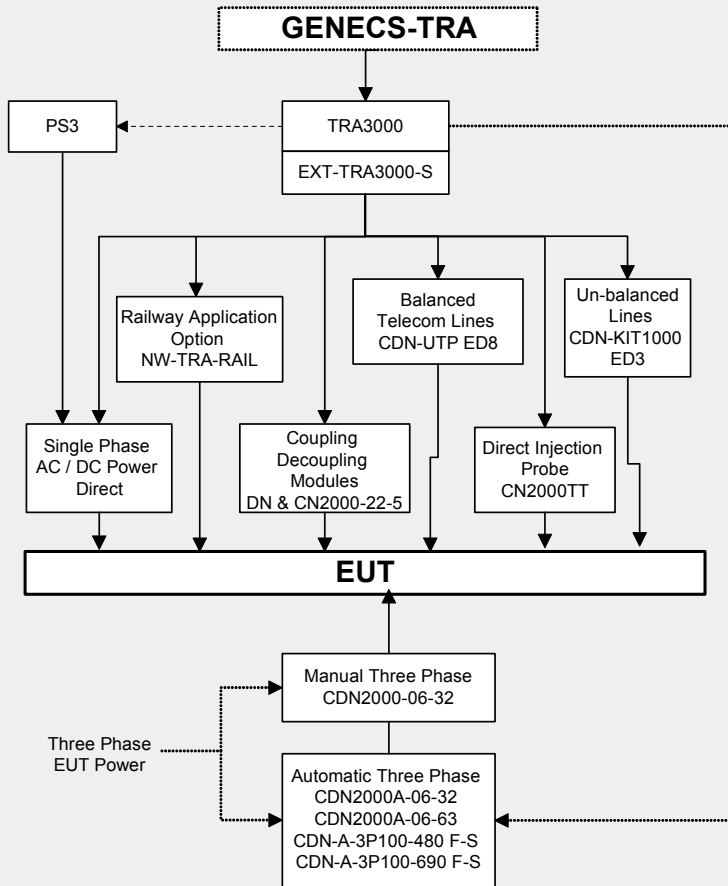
GENECS-TRA

PS3

TRA3000

EXT-TRA3000-S

Railway Application Option NW-TRA-RAIL

Balanced Telecom Lines CDN-UTP ED8

Un-balanced Lines CDN-KIT1000 ED3

Single Phase AC / DC Power Direct

Coupling Decoupling Modules DN & CN2000-22-5

Direct Injection Probe CN2000TT

EUT

Manual Three Phase CDN2000-06-32

Three Phase EUT Power

Automatic Three Phase CDN2000A-06-32 CDN2000A-06-63 CDN-A-3P100-480 F-S CDN-A-3P100-690 F-S